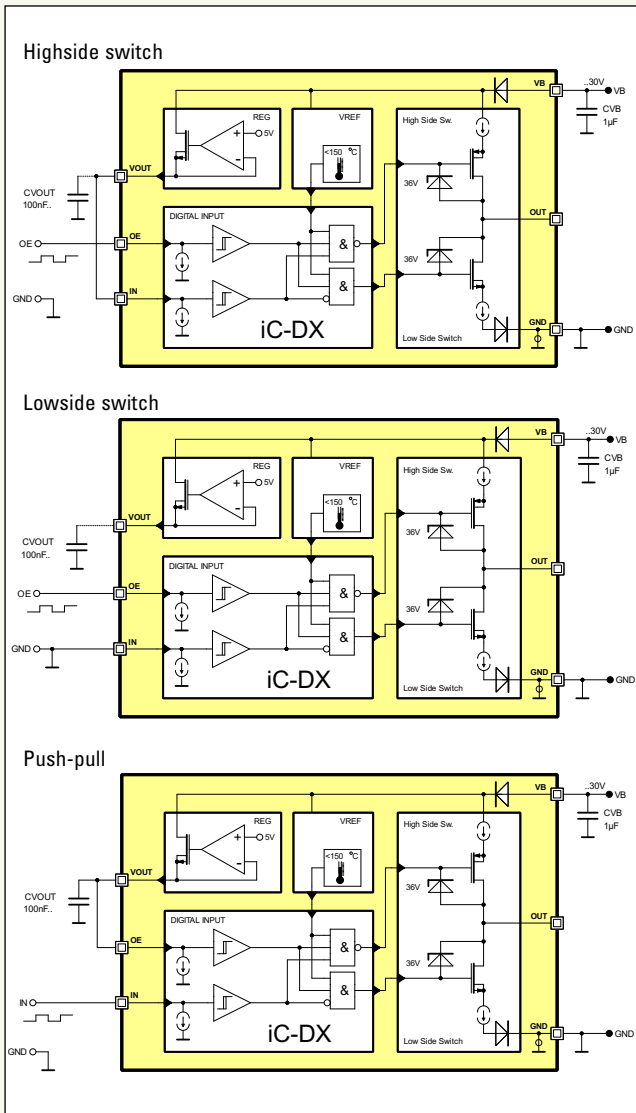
Highside switch

VB
..30V
VB
CVB
1µF
REG
5V
VREF
<150 °C
High Side Sw.
VOUT
CVOUT
100nF..
DIGITAL INPUT
OE
OE
&
36V
OUT
36V
&
GND
IN
iC-DX
Low Side Switch
GND
GND

Lowside switch

VB
..30V
VB
CVB
1µF
REG
5V
VREF
<150 °C
High Side Sw.
VOUT
CVOUT
100nF..
DIGITAL INPUT
OE
OE
&
36V
OUT
36V
&
GND
IN
iC-DX
Low Side Switch
GND
GND

Push-pull

VB
..30V
VB
CVB
1µF
REG
5V
VREF
<150 °C
High Side Sw.
VOUT
CVOUT
100nF..
DIGITAL INPUT
OE
&
36V
OUT
36V
&
IN
IN
iC-DX
GND
Low Side Switch
GND
GND